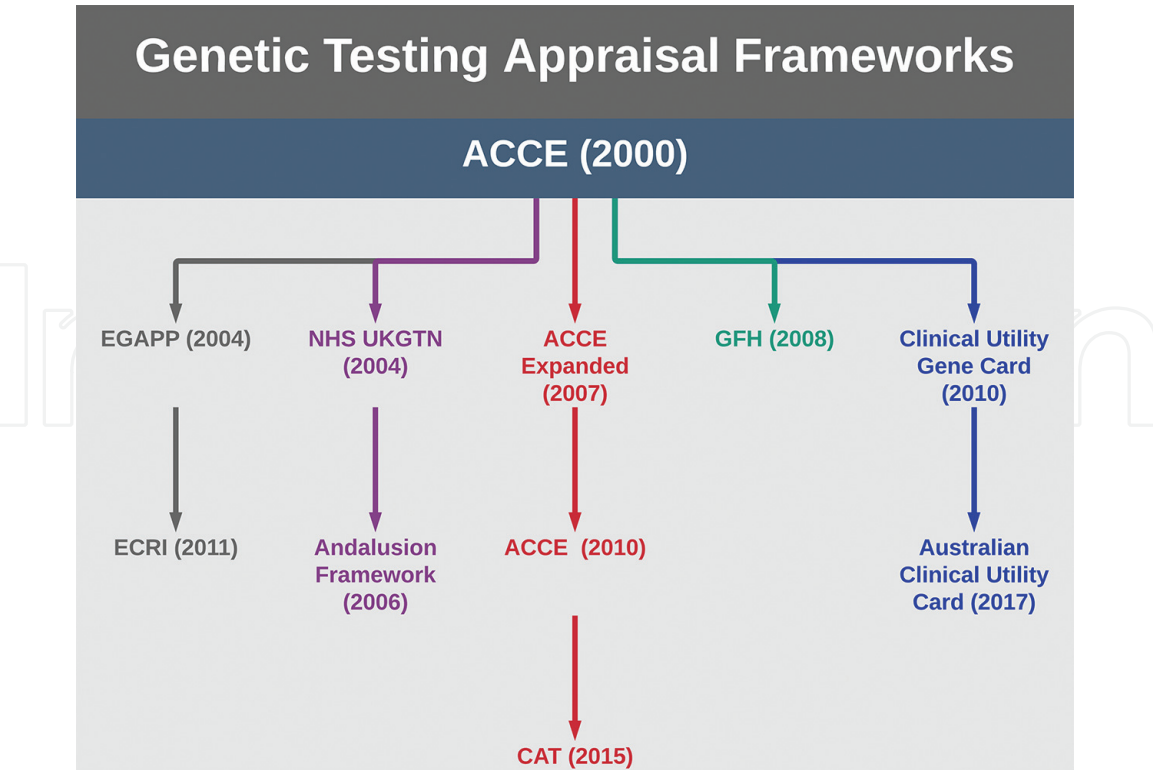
Genetic Testing Appraisal Frameworks

ACCE (2000)

EGAPP (2004)

NHS UKGTN (2004)

ACCE Expanded (2007)

GFH (2008)

Clinical Utility Gene Card (2010)

ECRI (2011)

Andalusion Framework (2006)

ACCE (2010)

Australian Clinical Utility Card (2017)

CAT (2015)